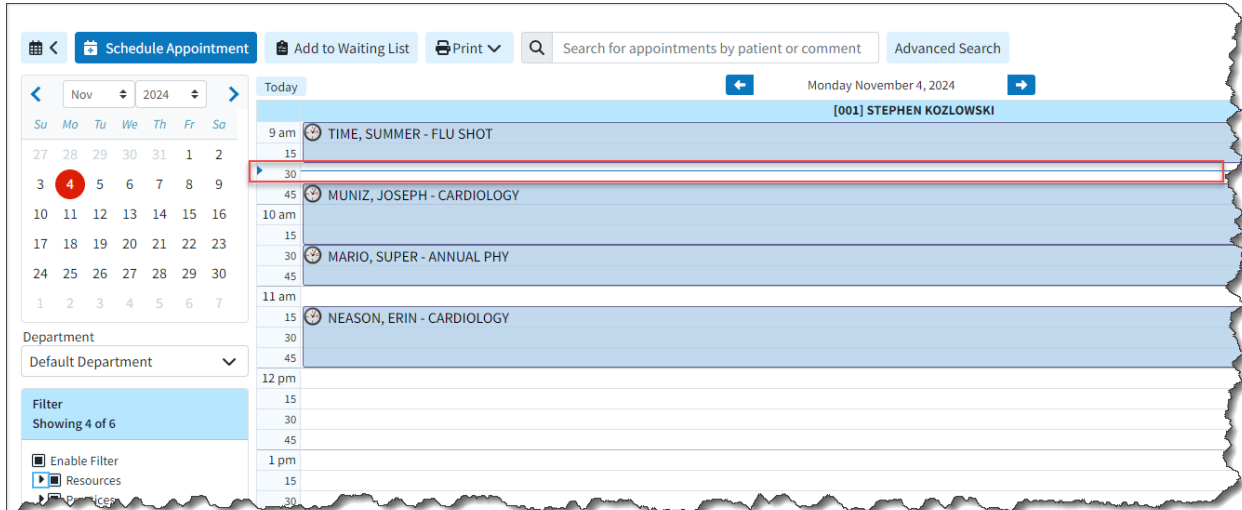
Schedule Appointment | Add to Waiting List | Print | Search for appointments by patient or comment | Advanced Search

Nov 2024

| Su | Mo | Tu | We | Th | Fr | Sa |
|---|---|---|---|---|---|---|
| 27 | 28 | 29 | 30 | 31 | 1 | 2 |
| 3 | 4 | 5 | 6 | 7 | 8 | 9 |
| 10 | 11 | 12 | 13 | 14 | 15 | 16 |
| 17 | 18 | 19 | 20 | 21 | 22 | 23 |
| 24 | 25 | 26 | 27 | 28 | 29 | 30 |
| 1 | 2 | 3 | 4 | 5 | 6 | 7 |

Department
Default Department

Filter
Showing 4 of 6

Enable Filter
Resources
Practices

Today
Monday November 4, 2024
[001] STEPHEN KOZLOWSKI

9 am TIME, SUMMER - FLU SHOT
15
30
45 MUNIZ, JOSEPH - CARDIOLOGY
10 am
15
30 MARIO, SUPER - ANNUAL PHY
45
11 am
15 NEASON, ERIN - CARDIOLOGY
30
45
12 pm
15
30
45
1 pm
15
30